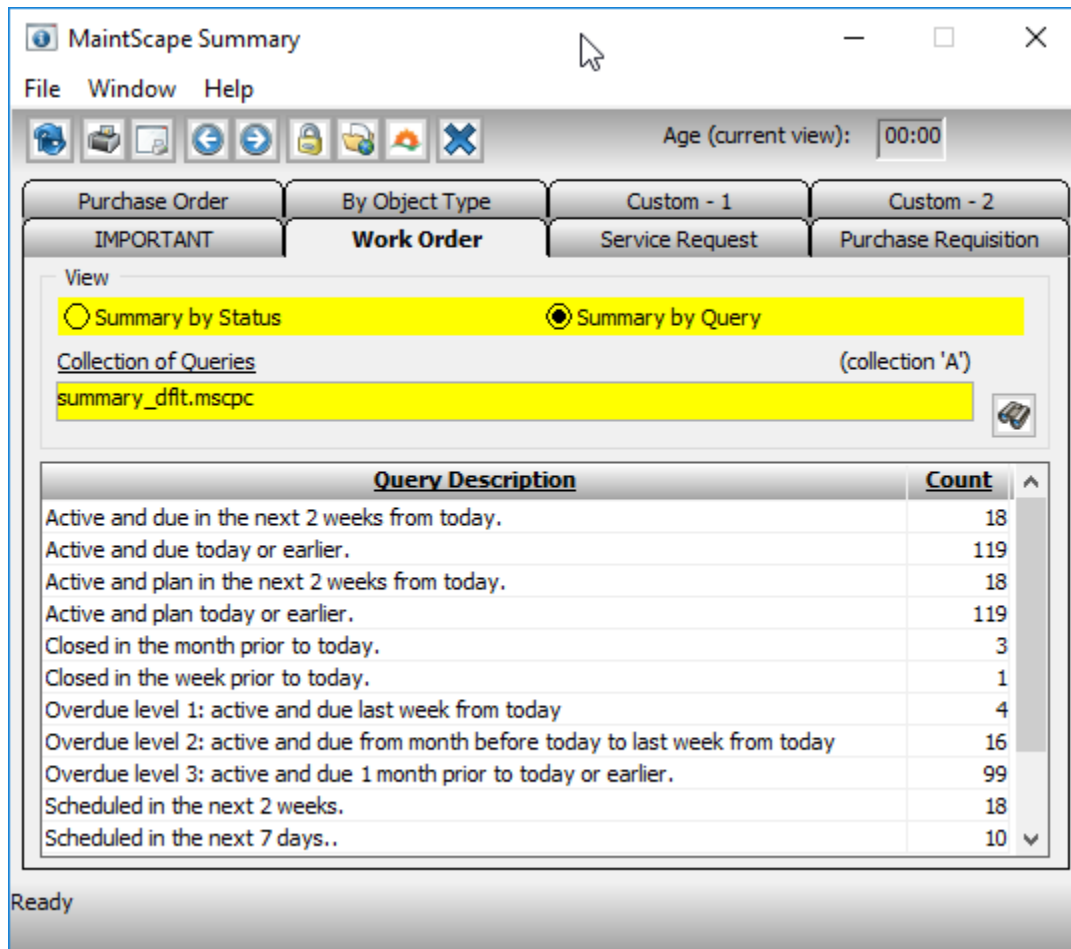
MaintScape Summary

File Window Help

Age (current view): 00:00

Purchase Order | By Object Type | Custom - 1 | Custom - 2
IMPORTANT | Work Order | Service Request | Purchase Requisition

View

Summary by Status

Summary by Query

Collection of Queries

(collection 'A')

summary_dflt.mscpc

| Query Description | Count |
|---|---|
| Active and due in the next 2 weeks from today. | 18 |
| Active and due today or earlier. | 119 |
| Active and plan in the next 2 weeks from today. | 18 |
| Active and plan today or earlier. | 119 |
| Closed in the month prior to today. | 3 |
| Closed in the week prior to today. | 1 |
| Overdue level 1: active and due last week from today | 4 |
| Overdue level 2: active and due from month before today to last week from today | 16 |
| Overdue level 3: active and due 1 month prior to today or earlier. | 99 |
| Scheduled in the next 2 weeks. | 18 |
| Scheduled in the next 7 days.. | 10 |

Ready